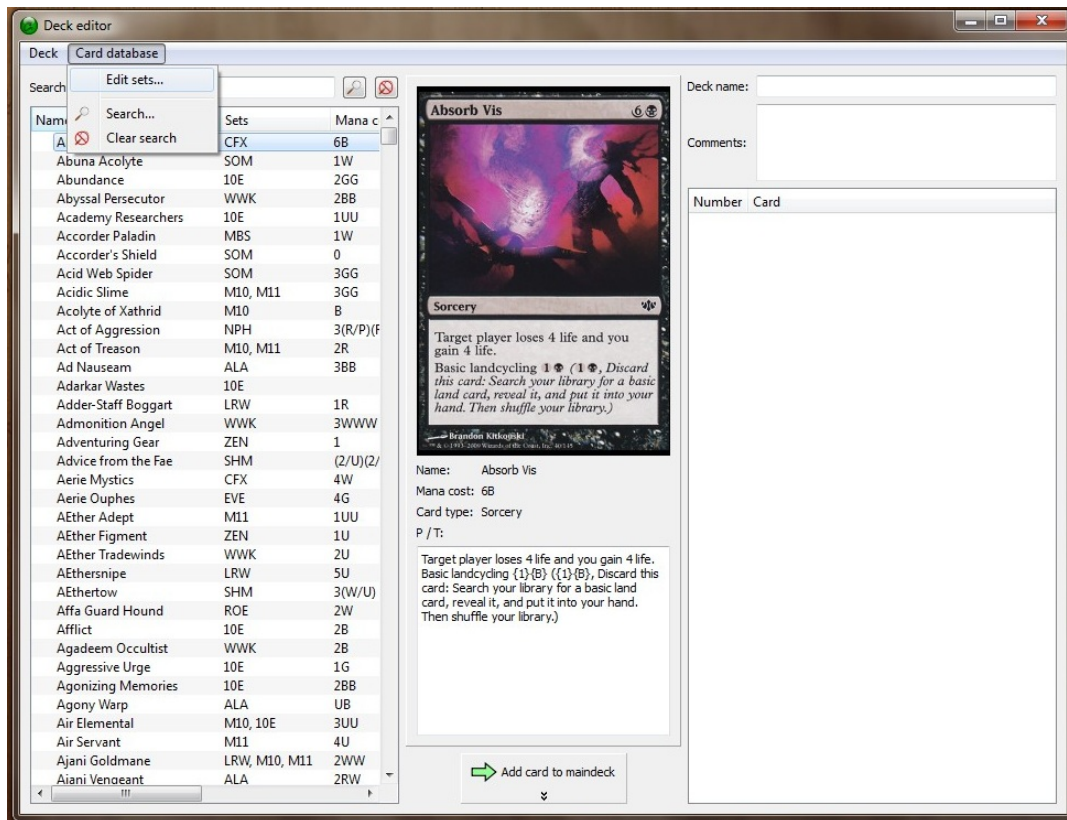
Deck editor

Deck | Card database

Edit sets...
Search...
Clear search

Search

| Name | Sets | Mana c |
|---|---|---|
| A | CFX | 6B |
| Abuna Acolyte | SOM | 1W |
| Abundance | 10E | 2GG |
| Abyssal Persecutor | WWK | 2BB |
| Academy Researchers | 10E | 1UU |
| Accorder Paladin | MBS | 1W |
| Accorder's Shield | SOM | 0 |
| Acid Web Spider | SOM | 3GG |
| Acidic Slime | M10, M11 | 3GG |
| Acolyte of Xathrid | M10 | B |
| Act of Aggression | NPH | 3(R/P)(F |
| Act of Treason | M10, M11 | 2R |
| Ad Nauseam | ALA | 3BB |
| Adarkar Wastes | 10E | |
| Adder-Staff Boggart | LRW | 1R |
| Admonition Angel | WWK | 3WWW |
| Adventuring Gear | ZEN | 1 |
| Advice from the Fae | SHM | (2/U)(2/ |
| Aerie Mystics | CFX | 4W |
| Aerie Ouphes | EVE | 4G |
| AEther Adept | M11 | 1UU |
| AEther Figment | ZEN | 1U |
| AEther Tradewinds | WWK | 2U |
| AEthersnipe | LRW | 5U |
| AEthertow | SHM | 3(W/U) |
| Affa Guard Hound | ROE | 2W |
| Afflict | 10E | 2B |
| Agadeem Occultist | WWK | 2B |
| Aggressive Urge | 10E | 1G |
| Agonizing Memories | 10E | 2BB |
| Agony Warp | ALA | UB |
| Air Elemental | M10, 10E | 3UU |
| Air Servant | M11 | 4U |
| Ajani Goldmane | LRW, M10, M11 | 2WW |
| Ajani Vengeant | ALA | 2RW |

Absorb Vis 6
Sorcery
Target player loses 4 life and you gain 4 life.
Basic landcycling 1 (1, Discard this card: Search your library for a basic land card, reveal it, and put it into your hand. Then shuffle your library.)
Brandon Kitkouski

Name: Absorb Vis
Mana cost: 6B
Card type: Sorcery
P / T:

Target player loses 4 life and you gain 4 life. Basic landcycling {1}{B} ({1}{B}, Discard this card: Search your library for a basic land card, reveal it, and put it into your hand. Then shuffle your library.)

Add card to maindeck

Deck name:
Comments:

| Number | Card |
|---|---|